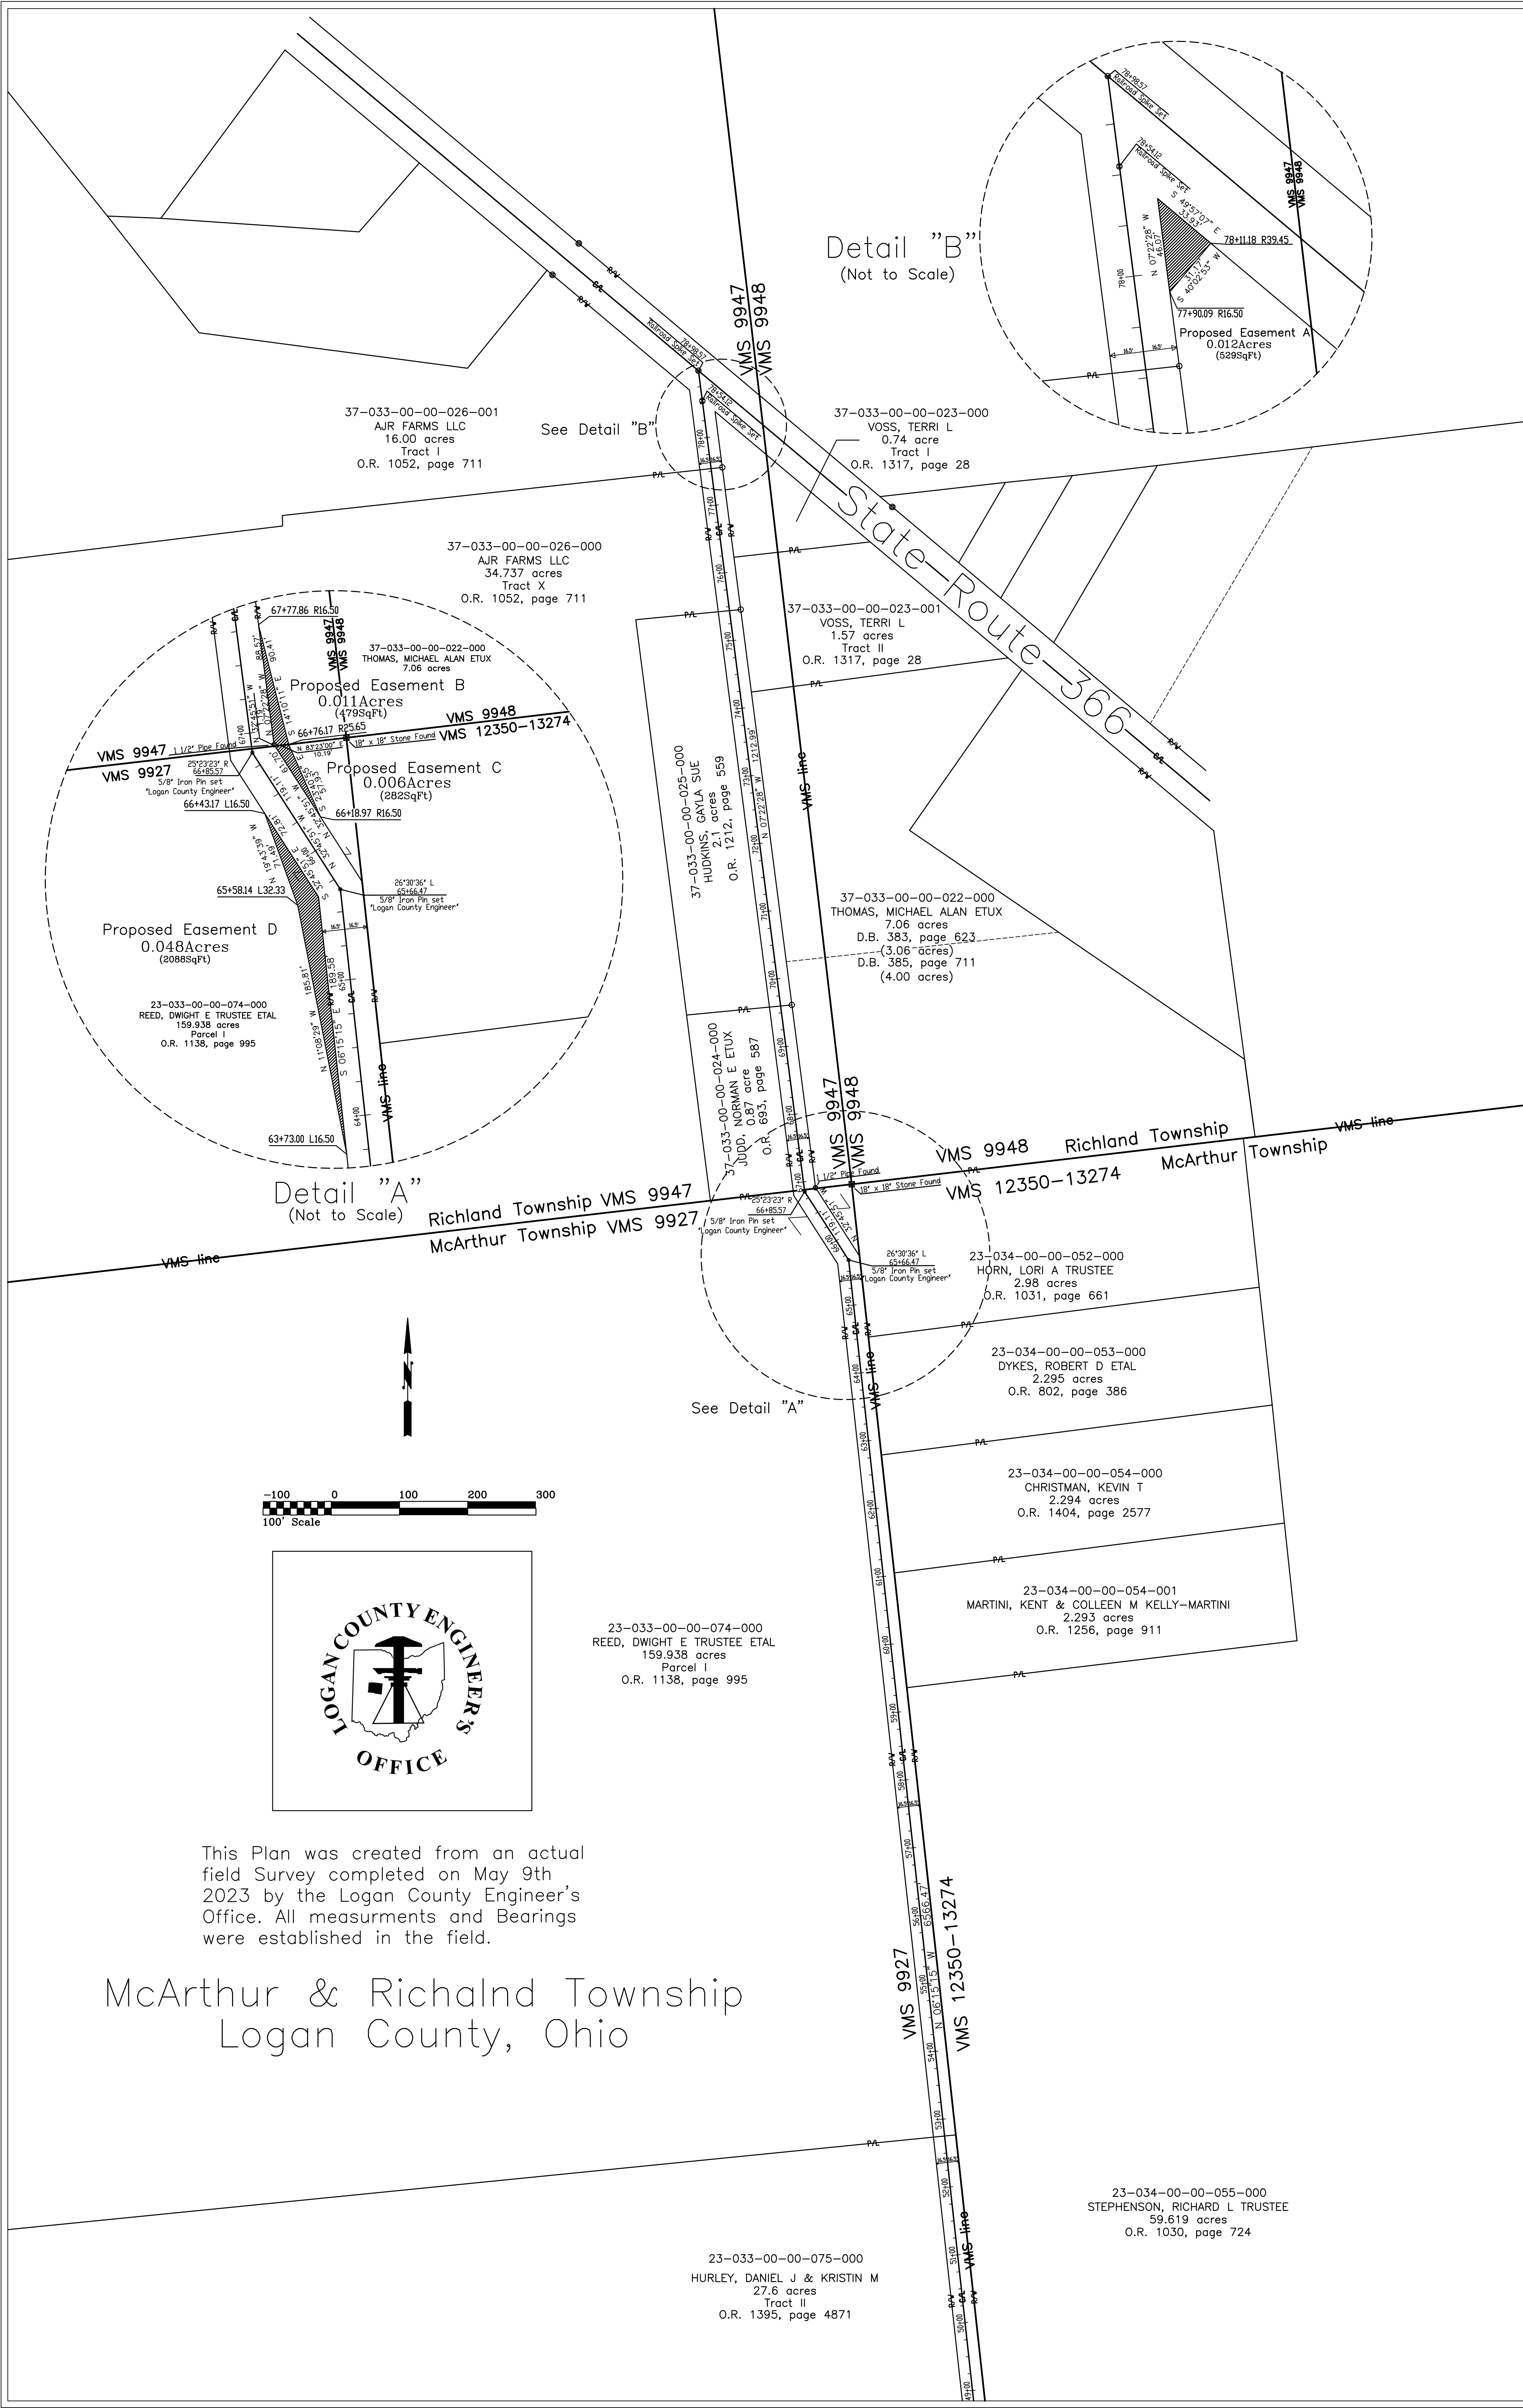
Detail "B"
(Not to Scale)

78+98.57
Railroad Spike Set
78+54.12
Railroad Spike Set
S 49°57'07" E 33.93'
N 07°22'28" W 46.07'
78+11.18 R39.45
S 40°02'53" W 31.11'
77+90.09 R16.50
78+00
Proposed Easement A
0.012Acres
(529SqFt)
VMS 9947
VMS 9948
P/L

37-033-00-00-026-001
AJR FARMS LLC
16.00 acres
Tract I
O.R. 1052, page 711

See Detail "B"

37-033-00-00-023-000
VOSS, TERRI L
0.74 acre
Tract I
O.R. 1317, page 28

VMS 9947
VMS 9948

State-Route-366

37-033-00-00-026-000
AJR FARMS LLC
34.737 acres
Tract X
O.R. 1052, page 711

37-033-00-00-023-001
VOSS, TERRI L
1.57 acres
Tract II
O.R. 1317, page 28

37-033-00-00-025-000
HUDKINS, GAYLA SUE
2.1 acres
O.R. 1212, page 559

N 07°22'28" W 1212.99'

VMS line

37-033-00-00-022-000
THOMAS, MICHAEL ALAN ETUX
7.06 acres
D.B. 383, page 623
(3.06 acres)
D.B. 385, page 711
(4.00 acres)

67+77.86 R16.50
37-033-00-00-022-000
THOMAS, MICHAEL ALAN ETUX
7.06 acres
Proposed Easement B
0.011Acres
(479SqFt)
VMS 9947
1 1/2" Pipe Found
66+76.17 R25.65
VMS 9948
18" x 18" Stone Found
VMS 12350-13274
N 83°23'00" E 10.19'
VMS 9927
25°23'23" R
66+85.57
5/8" Iron Pin set
"Logan County Engineer"
Proposed Easement C
0.006Acres
(282SqFt)
66+43.17 L16.50
66+18.97 R16.50
26°30'36" L
65+66.47
5/8" Iron Pin set
"Logan County Engineer"
65+58.14 L32.33
Proposed Easement D
0.048Acres
(2088SqFt)
23-033-00-00-074-000
REED, DWIGHT E TRUSTEE ETAL
159.938 acres
Parcel I
O.R. 1138, page 995
N 11°08'29" W 185.81'
S 06°15'15" E
VMS line
63+73.00 L16.50

Detail "A"
(Not to Scale)

37-033-00-00-024-000
JUDD, NORMAN E ETUX
0.87 acre
O.R. 693, page 587

VMS 9947
VMS 9948
VMS 9948 Richland Township
VMS 12350-13274 McArthur Township
VMS line
Richland Township VMS 9947
McArthur Township VMS 9927
VMS line
1 1/2" Pipe Found
18" x 18" Stone Found
25°23'23" R
66+85.57
5/8" Iron Pin set
"Logan County Engineer"
26°30'36" L
65+66.47
5/8" Iron Pin set
"Logan County Engineer"

23-034-00-00-052-000
HORN, LORI A TRUSTEE
2.98 acres
O.R. 1031, page 661

23-034-00-00-053-000
DYKES, ROBERT D ETAL
2.295 acres
O.R. 802, page 386

See Detail "A"

23-034-00-00-054-000
CHRISTMAN, KEVIN T
2.294 acres
O.R. 1404, page 2577

-100 0 100 200 300
100' Scale

23-034-00-00-054-001
MARTINI, KENT & COLLEEN M KELLY-MARTINI
2.293 acres
O.R. 1256, page 911

23-033-00-00-074-000
REED, DWIGHT E TRUSTEE ETAL
159.938 acres
Parcel I
O.R. 1138, page 995

LOGAN COUNTY ENGINEER'S OFFICE

This Plan was created from an actual field Survey completed on May 9th 2023 by the Logan County Engineer's Office. All measurments and Bearings were established in the field.

McArthur & Richalnd Township
Logan County, Ohio

VMS 9927
N 06°15'15" W 6566.47'
VMS 12350-13274

23-034-00-00-055-000
STEPHENSON, RICHARD L TRUSTEE
59.619 acres
O.R. 1030, page 724

VMS line

23-033-00-00-075-000
HURLEY, DANIEL J & KRISTIN M
27.6 acres
Tract II
O.R. 1395, page 4871